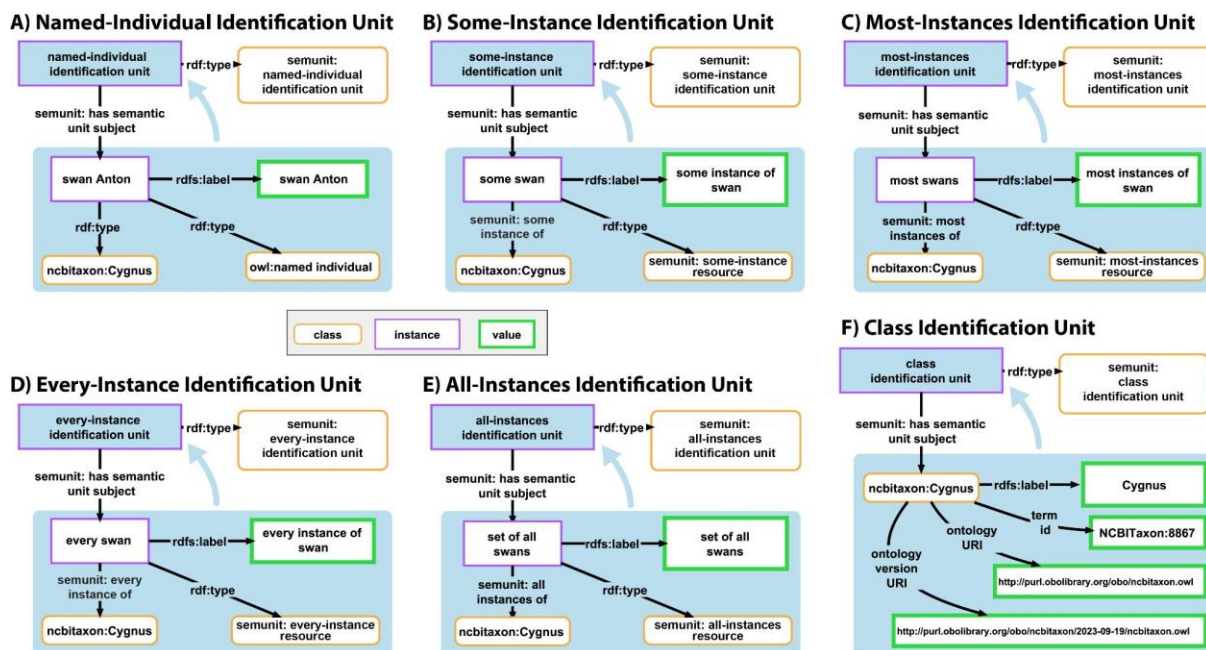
A) Named-Individual Identification Unit

named-individual identification unit

rdf:type

semunit: named-individual identification unit

semunit: has semantic unit subject

swan Anton

rdfs:label

swan Anton

rdf:type

rdf:type

ncbitaxon:Cygnus

owl:named individual

B) Some-Instance Identification Unit

some-instance identification unit

rdf:type

semunit: some-instance identification unit

semunit: has semantic unit subject

some swan

rdfs:label

some instance of swan

semunit: some instance of

rdf:type

ncbitaxon:Cygnus

semunit: some-instance resource

C) Most-Instances Identification Unit

most-instances identification unit

rdf:type

semunit: most-instances identification unit

semunit: has semantic unit subject

most swans

rdfs:label

most instances of swan

semunit: most instances of

rdf:type

ncbitaxon:Cygnus

semunit: most-instances resource

class

instance

value

D) Every-Instance Identification Unit

every-instance identification unit

rdf:type

semunit: every-instance identification unit

semunit: has semantic unit subject

every swan

rdfs:label

every instance of swan

semunit: every instance of

rdf:type

ncbitaxon:Cygnus

semunit: every-instance resource

E) All-Instances Identification Unit

all-instances identification unit

rdf:type

semunit: all-instances identification unit

semunit: has semantic unit subject

set of all swans

rdfs:label

set of all swans

semunit: all instances of

rdf:type

ncbitaxon:Cygnus

semunit: all-instances resource

F) Class Identification Unit

class identification unit

rdf:type

semunit: class identification unit

semunit: has semantic unit subject

ncbitaxon:Cygnus

rdfs:label

Cygnus

term id

NCBITaxon:8867

ontology URI

ontology version URI

http://purl.obolibrary.org/obo/ncbitaxon.owl

http://purl.obolibrary.org/obo/ncbitaxon/2023-09-19/ncbitaxon.owl